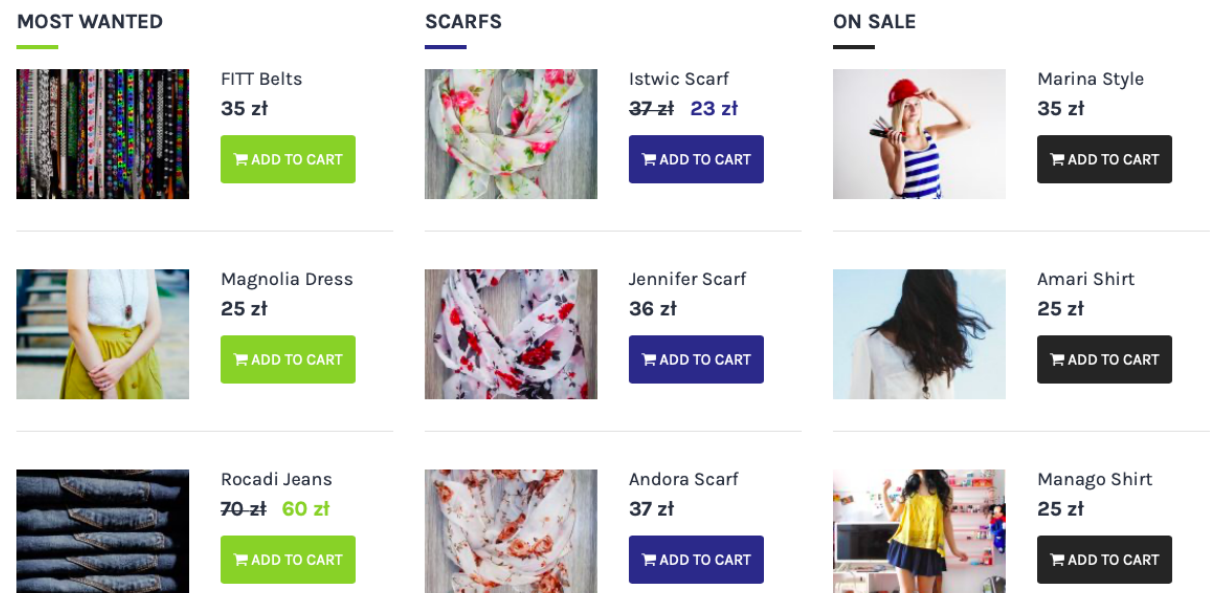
MOST WANTED

FITT Belts
35 zł
ADD TO CART

Magnolia Dress
25 zł
ADD TO CART

Rocadi Jeans
~~70 zł~~ 60 zł
ADD TO CART

SCARFS

Istwic Scarf
~~37 zł~~ 23 zł
ADD TO CART

Jennifer Scarf
36 zł
ADD TO CART

Andora Scarf
37 zł
ADD TO CART

ON SALE

Marina Style
35 zł
ADD TO CART

Amari Shirt
25 zł
ADD TO CART

Manago Shirt
25 zł
ADD TO CART